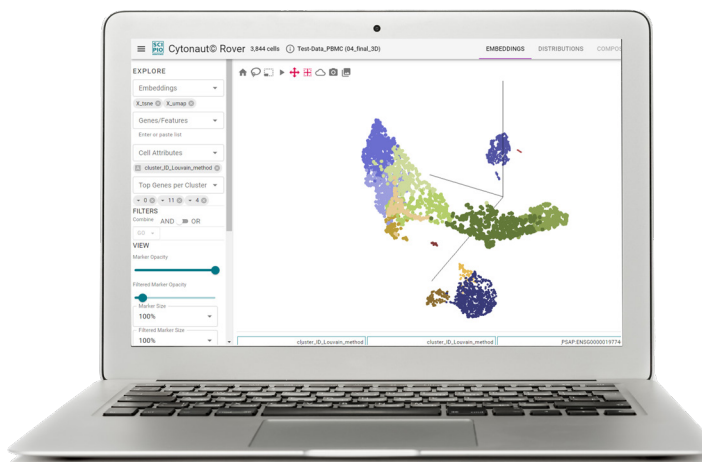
SCE PIO Cytonaut© Rover 3,844 cells Test-Data_PBMC (04_final_3D)

EMBEDDINGS DISTRIBUTIONS COMPO

EXPLORE

Embeddings

X_tsne X_umap

Genes/Features

Enter or paste list

Cell Attributes

cluster_ID_Louvain_method

Top Genes per Cluster

0 11 4

FILTERS

Combine AND OR

GO

VIEW

Marker Opacity

Filtered Marker Opacity

Marker Size

100%

Filtered Marker Size

100%

cluster_ID_Louvain_method

cluster_ID_Louvain_method

PSAP:ENSG0000019774